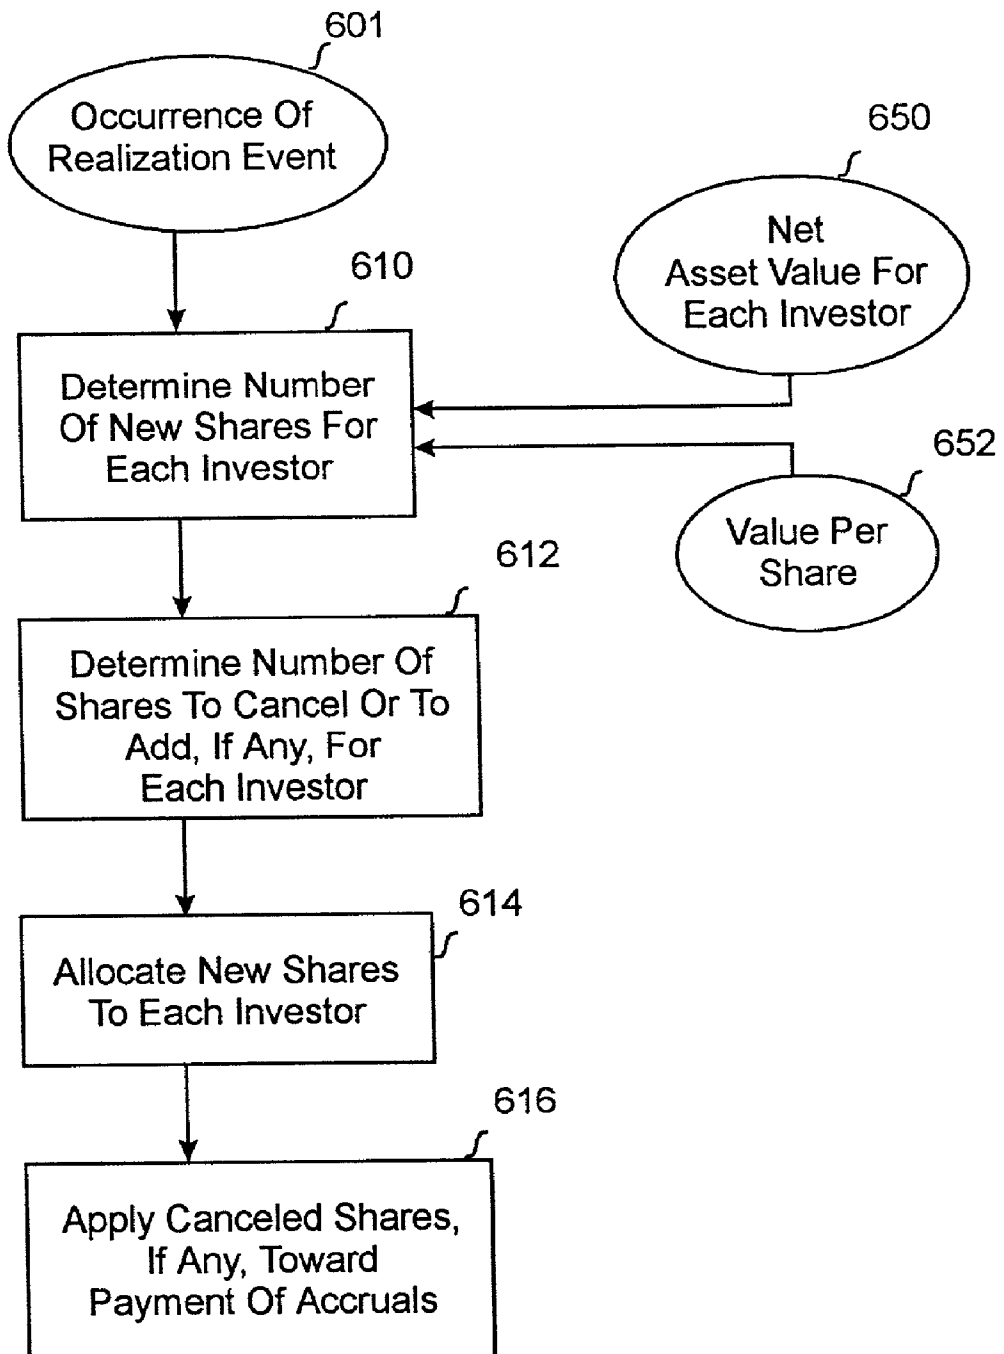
601

Occurrence Of Realization Event

650

Net Asset Value For Each Investor

610

Determine Number Of New Shares For Each Investor

652

Value Per Share

612

Determine Number Of Shares To Cancel Or To Add, If Any, For Each Investor

614

Allocate New Shares To Each Investor

616

Apply Canceled Shares, If Any, Toward Payment Of Accruals